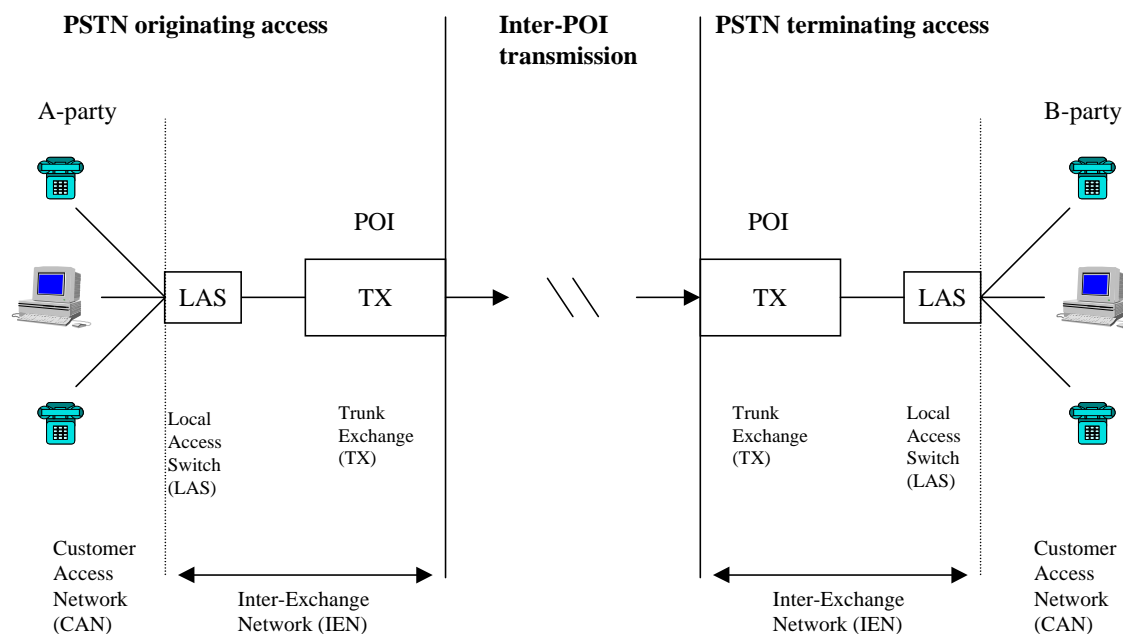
PSTN originating access

Inter-POI transmission

PSTN terminating access

A-party

B-party

POI

POI

LAS

TX

TX

LAS

Local Access Switch (LAS)

Trunk Exchange (TX)

Trunk Exchange (TX)

Local Access Switch (LAS)

Customer Access Network (CAN)

Inter-Exchange Network (IEN)

Inter-Exchange Network (IEN)

Customer Access Network (CAN)